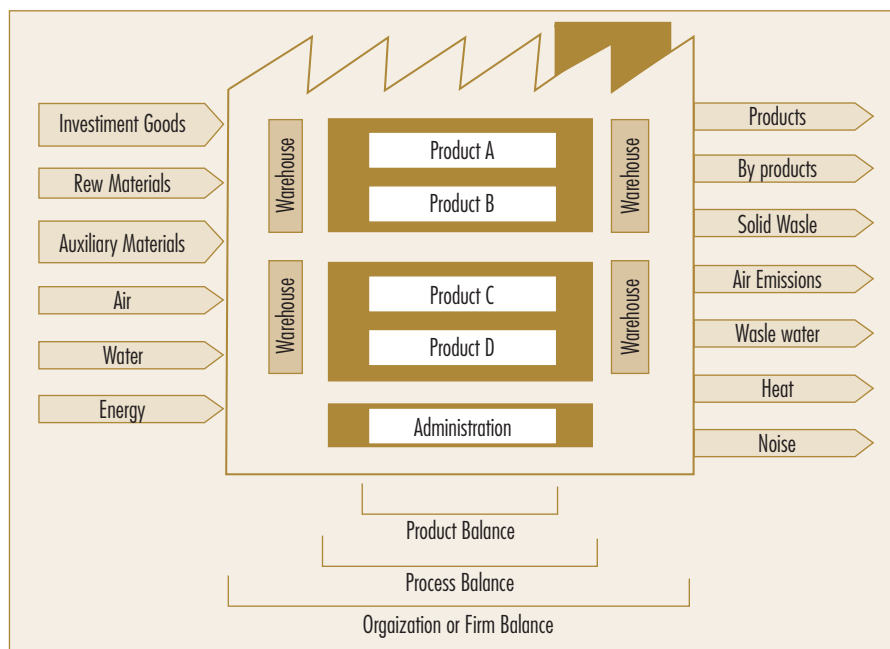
Investiment Goods

Rew Materials

Auxiliary Materials

Air

Water

Energy

Warehouse

Product A

Product B

Warehouse

Warehouse

Product C

Product D

Warehouse

Administration

Products

By products

Solid Wasle

Air Emissions

Wasle water

Heat

Noise

Product Balance

Process Balance

Orgaization or Firm Balance